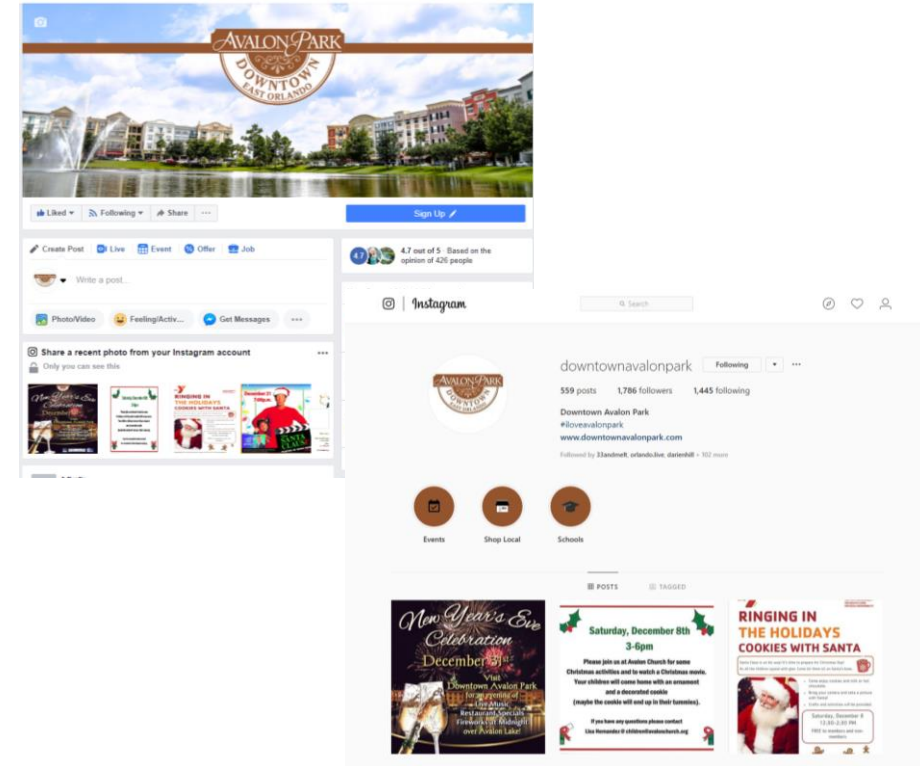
AVALON PARK
DOWNTOWN
EAST ORLANDO

Liked ▾ Following ▾ Share ···

Sign Up

Create Post Live Event Offer Job

Write a post...

Photo/Video Feeling/Activ... Get Messages ···

4.7 4.7 out of 5 · Based on the opinion of 426 people

Share a recent photo from your Instagram account ···
Only you can see this

New Year's Eve Celebration December 31st

RINGING IN THE HOLIDAYS COOKIES WITH SANTA

Instagram

Search

downtownavalonpark Following ▾ ···

559 posts 1,786 followers 1,445 following

Downtown Avalon Park
#iloveavalonpark
www.downtownavalonpark.com

Followed by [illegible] + 102 more

Events Shop Local Schools

POSTS TAGGED

New Year's Eve Celebration December 31st
Visit Downtown Avalon Park for an evening of Live Music Restaurant Specials Fireworks at Midnight over Avalon Lake!

Saturday, December 8th
3-6pm
Please join us at Avalon Church for some Christmas activities and to watch a Christmas movie. Your children will come home with an ornament and a decorated cookie (maybe the cookie will end up in their tummies).
If you have any questions please contact
Lisa Hernandez @ children@avalonchurch.org

RINGING IN THE HOLIDAYS COOKIES WITH SANTA
Saturday, December 8
12:30-2:00 PM
FREE to members and non-members